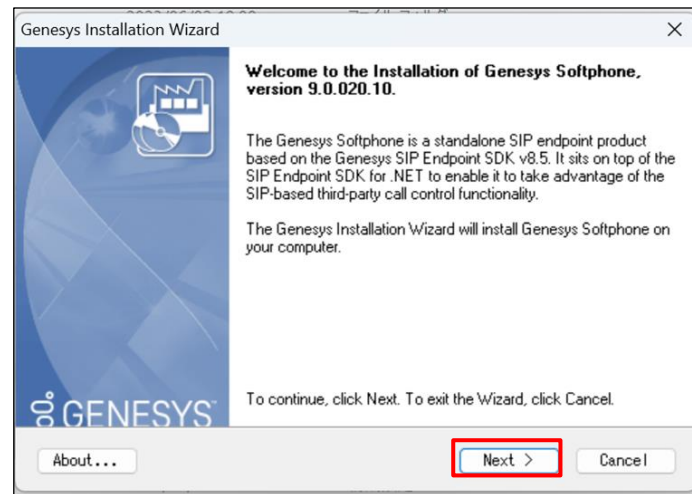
Genesys Installation Wizard

Welcome to the Installation of Genesys Softphone, version 9.0.020.10.

The Genesys Softphone is a standalone SIP endpoint product based on the Genesys SIP Endpoint SDK v8.5. It sits on top of the SIP Endpoint SDK for .NET to enable it to take advantage of the SIP-based third-party call control functionality.

The Genesys Installation Wizard will install Genesys Softphone on your computer.

GENESYS

To continue, click Next. To exit the Wizard, click Cancel.

About...

Next >

Cancel